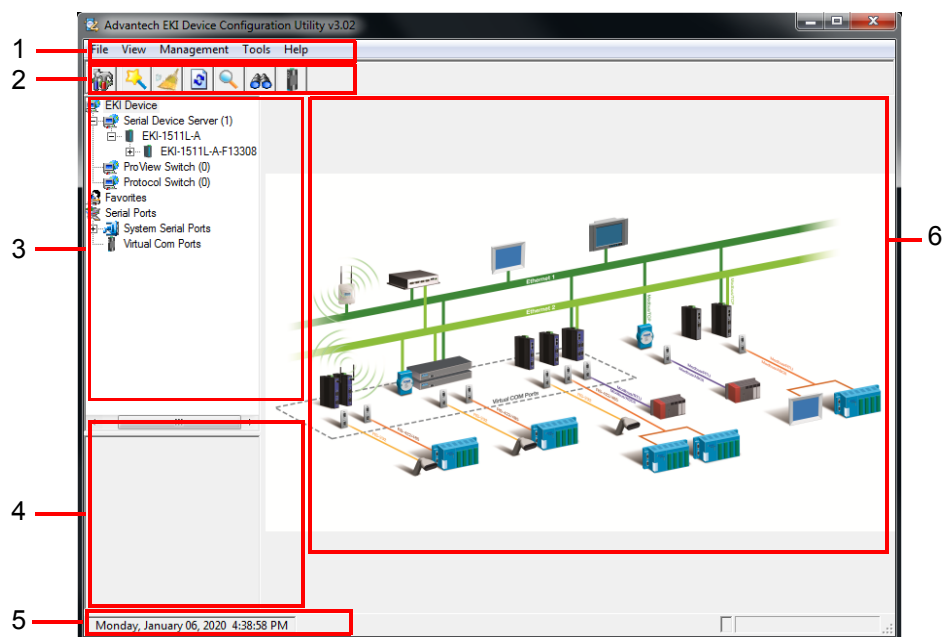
Advantech EKI Device Configuration Utility v3.02

1
File View Management Tools Help

2

EKI Device
Serial Device Server (1)
EKI-1511L-A
EKI-1511L-A-F13308
ProView Switch (0)
Protocol Switch (0)
Favorites
Serial Ports
System Serial Ports
Virtual Com Ports

3

Ethernet 1
Ethernet 2
Virtual COM Ports

6

4

5
Monday, January 06, 2020 4:38:58 PM